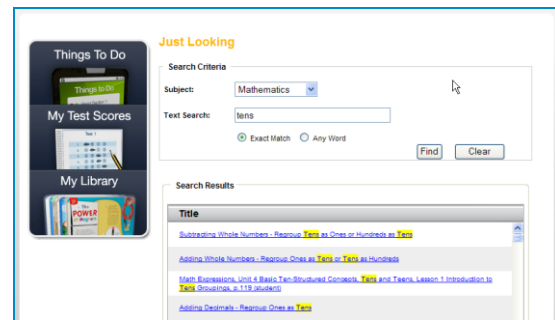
Things To Do

Things to Do

My Test Scores

Test 1

My Library

The POWER

Just Looking

Search Criteria

Subject: Mathematics

Text Search: tens

Exact Match Any Word

Find Clear

Search Results

| Title |
|---|
| Subtracting Whole Numbers - Regroup Tens as Ones or Hundreds as Tens |
| Adding Whole Numbers - Regroup Ones as Tens or Tens as Hundreds |
| Math Expressions, Unit 4 Basic Ten-Structured Concepts, Tens and Teens, Lesson 1 Introduction to Tens Groupings, p.119 (student) |
| Adding Decimals - Regroup Ones as Tens |